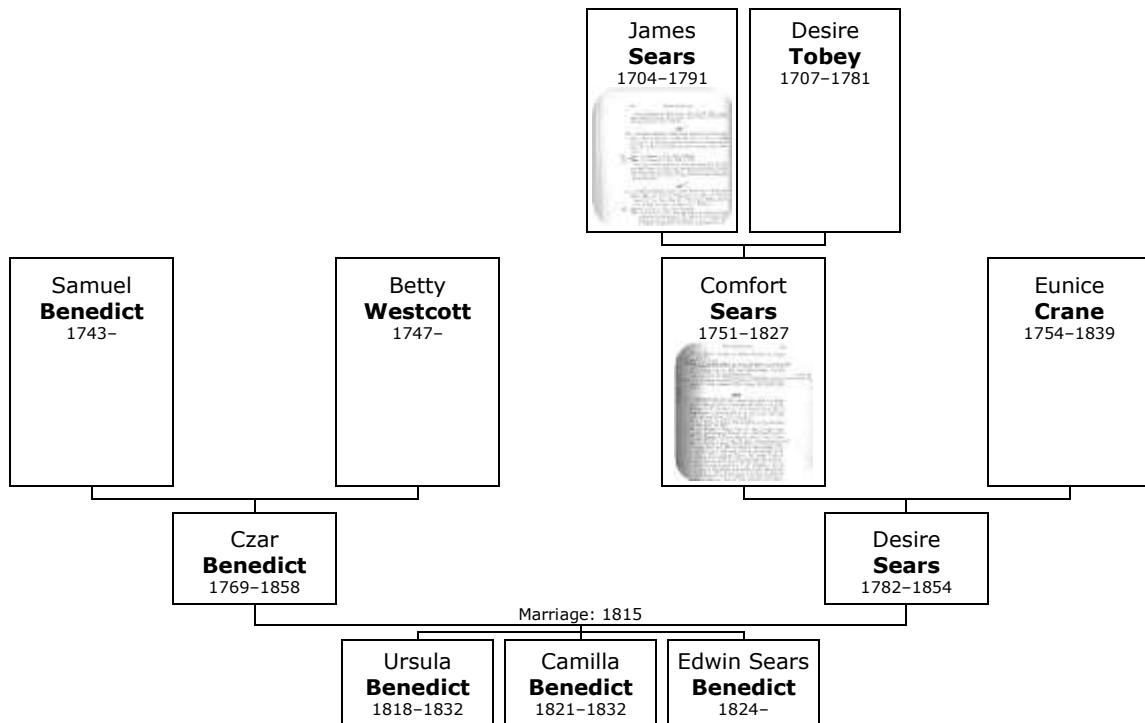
James
**Sears**
1704–1791

Desire
**Tobey**
1707–1781

Samuel
**Benedict**
1743–

Betty
**Westcott**
1747–

Comfort
**Sears**
1751–1827

Eunice
**Crane**
1754–1839

Czar
**Benedict**
1769–1858

Desire
**Sears**
1782–1854

Marriage: 1815

Ursula
**Benedict**
1818–1832

Camilla
**Benedict**
1821–1832

Edwin Sears
**Benedict**
1824–